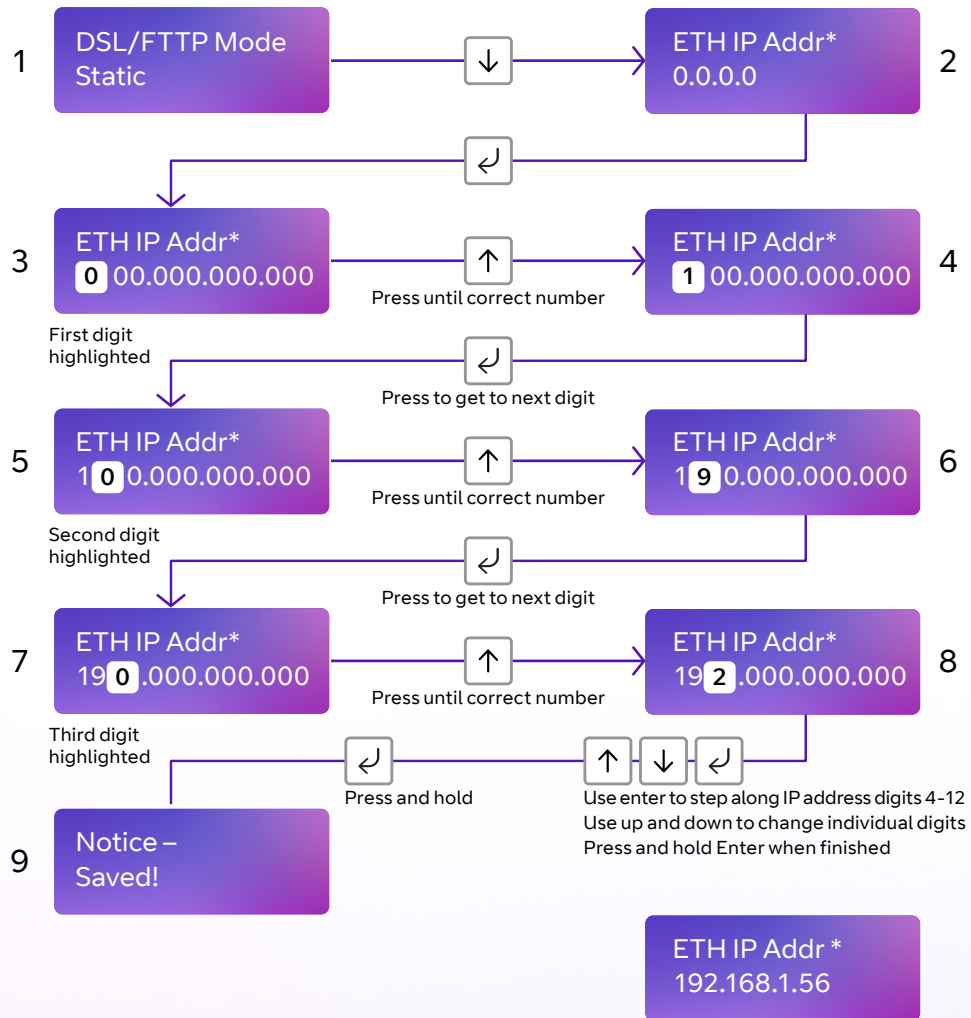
1
DSL/FTTP Mode
Static

ETH IP Addr*
0.0.0.0
2

3
ETH IP Addr*
0 00.000.000.000
First digit highlighted

Press until correct number

ETH IP Addr*
1 00.000.000.000
4

Press to get to next digit

5
ETH IP Addr*
1 0 0.000.000.000
Second digit highlighted

Press until correct number

ETH IP Addr*
1 9 0.000.000.000
6

Press to get to next digit

7
ETH IP Addr*
19 0 .000.000.000
Third digit highlighted

Press until correct number

ETH IP Addr*
19 2 .000.000.000
8

Press and hold

Use enter to step along IP address digits 4-12
Use up and down to change individual digits
Press and hold Enter when finished

9
Notice –
Saved!

ETH IP Addr *
192.168.1.56